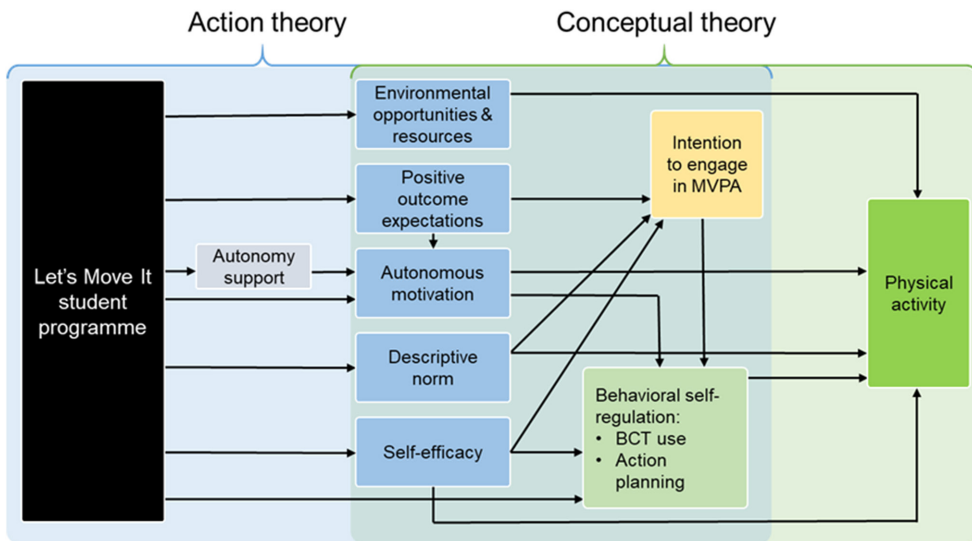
Action theory

Conceptual theory

Let's Move It student programme

Autonomy support

Environmental opportunities & resources

Positive outcome expectations

Autonomous motivation

Descriptive norm

Self-efficacy

Intention to engage in MVPA

Behavioral self-regulation:
• BCT use
• Action planning

Physical activity